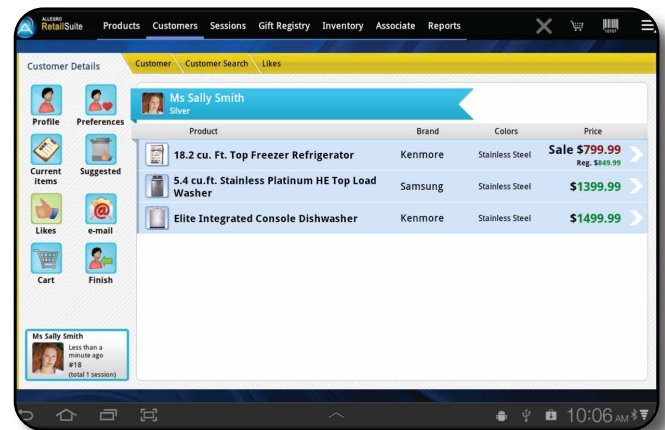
ALLEGRO RetailSuite Products Customers Sessions Gift Registry Inventory Associate Reports

Customer Details

Customer Customer Search Likes

Profile Preferences

Current items Suggested

Likes e-mail

Cart Finish

Ms Sally Smith
Silver

| Product | Brand | Colors | Price |
|---|---|---|---|
| 18.2 cu. Ft. Top Freezer Refrigerator | Kenmore | Stainless Steel | Sale \$799.99 Reg. \$849.99 |
| 5.4 cu.ft. Stainless Platinum HE Top Load Washer | Samsung | Stainless Steel | \$1399.99 |
| Elite Integrated Console Dishwasher | Kenmore | Stainless Steel | \$1499.99 |

Ms Sally Smith
Less than a minute ago
#18
(total 1 session)

10:06 AM